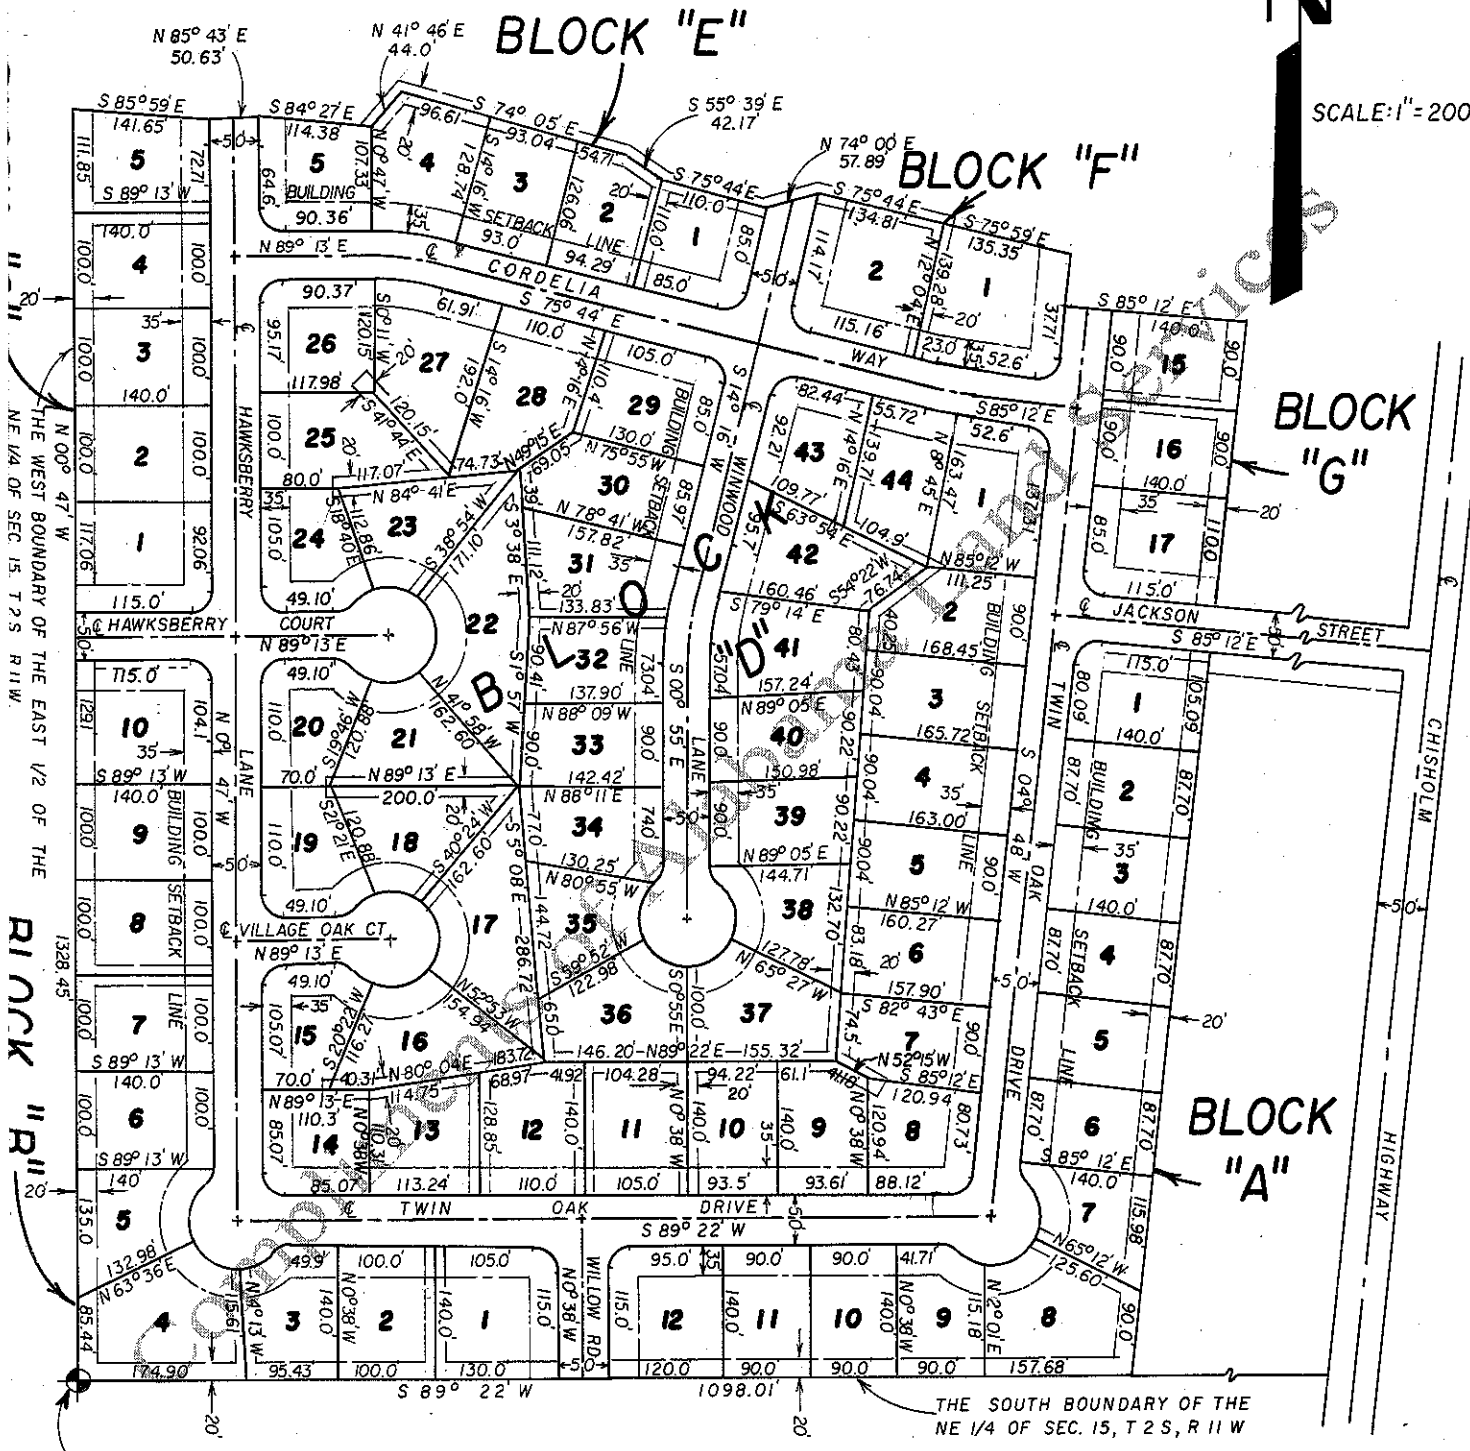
N 85° 43' E
50.63'
N 41° 46' E
44.0'
BLOCK "E"
S 55° 39' E
42.17'
SCALE: 1" = 200
N 74° 00' E
57.89'
BLOCK "F"
S 85° 59' E
141.65'
S 84° 27' E
114.38'
96.61'
S 74° 05' E
93.04'
54.71'
S 75° 44' E
110.0'
S 75° 44' E
134.81'
S 75° 59' E
135.35'
111.85
5
72.71
S 89° 13' W
5
BUILDING
64.6'
90.36'
107.33'
N 0° 47' W
20'
4
128.74
S 14° 16' W
3
126.06
2
20'
1
85.0'
110.0'
35'
SETBACK
93.0'
LINE
94.29'
85.0'
114.17'
2
N 12° 04' E
139.28'
1
37.71'
140.0'
4
100.0
100.0
N 89° 13' E
CORDELIA
5.0'
115.16'
20'
23.0'
35'
52.6'
WAY
S 85° 12' E
140.0'
15
90.0
90.0
20'
90.37'
S 75° 44' E
61.91'
110.0'
105.0'
35'
3
100.0
100.0
95.17'
26
120.15'
S 0° 11' W
20'
27
192.0'
S 14° 16' W
28
N 14° 16' E
110.4
29
BUILDING
85.0'
S 14° 16' W
82.44'
N 14° 16' E
55.72'
S 85° 12' E
52.6'
BLOCK
16
90.0
"G"
140.0'
N 00° 47' W
THE WEST BOUNDARY OF THE EAST 1/2 OF THE NE 1/4 OF SEC 15, T 2 S, R 11 W
2
100.0
100.0
117.98'
25
100.0'
S 41° 44' E
120.15'
20'
80.0'
117.07'
74.73'
N 49° 15' E
69.05'
N 75° 55' W
130.0'
30
SETBACK
85.97'
WINWOOD
92.21
43
139.71
44
N 8° 45' E
163.47'
1
109.77'
S 63° 54' E
104.9'
142
42
20'
35
17
85.0'
110.0
117.06
1
92.06
35
N 84° 41' E
24
105.0'
S 18° 40' E
112.86'
23
S 38° 54' W
171.10
39
S 3° 38' E
111.12'
N 78° 41' W
157.82
31
35
20'
133.83'
O
C
160.46'
S 54° 22' W
76.74
N 85° 12' W
111.25'
115.0'
115.0'
49.10'
2
JACKSON
HAWKSBERRY
COURT
N 89° 13' E
22
N 87° 56' W
L 32
S 79° 14' E
"D" 41
80.43
40.25
168.45'
S 85° 12' E
STREET
50'
115.0'
49.10'
20
110.0'
120.88'
S 19° 46' W
21
B
41° 58' W
162.60
90.41
S 1° 57' W
73.04
LINE
57.04
157.24'
90.04
3
BUILDING
SETBACK
TWIN
1
80.09
140.0'
105.09
CHISHOLM
10
129.1
104.1
35'
LANE
N 0° 47' W
137.90
N 88° 09' W
33
90.0
S 00° 55' E
LANE
90.0
N 89° 05' E
40
90.22
165.72
S 04° 48' W
87.70
BUILDING
2
87.70
S 89° 13' W
140.0'
70.0'
N 89° 13' E
200.0'
142.42'
N 88° 11' E
150.98'
90.04
4
163.00'
35'
9
BUILDING
100.0
19
110.0'
S 21° 21' E
120.88'
18
20'
S 40° 24' W
162.60
S 5° 08' E
77.0
34
74.0
5.0
90.0
39
90.22
90.04
5
LINE
OAK
35'
3
140.0'
50'
8
SETBACK
100.0
100.0
49.10'
130.25'
N 80° 55' W
144.71'
N 89° 05' E
38
132.70
N 85° 12' W
160.27
1328.45'
VILLAGE OAK CT
17
286.72
144.72
35
S 59° 52' W
122.98
N 65° 27' W
127.78'
83.18
6
20'
157.90'
87.70
SETBACK
4
87.70
N 89° 13' E
49.10'
N 52° 53' W
154.94
35'
105.07
15
S 20° 22' W
116.27
16
65.0
36
100.0'
S 0° 55' E
37
74.5'
S 82° 43' E
7
90.0
5
LINE
20'
7
100.0
100.0
LINE
70.0'
40.31'
N 80° 04' E
114.75'
183.72
146.20
N 89° 22' E
155.32'
N 52° 15' W
DRIVE
S 89° 13' W
140.0'
68.97'
41.92
104.28'
94.22'
61.1'
41.18
S 85° 12' E
120.94
80.73
BLOCK
6
100.0
100.0
N 89° 13' E
110.3
14
85.07
N 0° 58' W
110.37
20'
13
128.85
12
140.0
11
N 0° 38' W
140.0
10
35'
140.0
9
N 0° 38' W
120.94
8
87.70
6
87.70
"A"
S 89° 13' W
140
85.07
113.24
110.0
105.0
93.5
93.61
88.12'
S 85° 12' E
140.0'
20'
5
135.0
TWIN
OAK
DRIVE
50'
7
115.98
HIGHWAY
S 89° 22' W
132.98'
N 63° 36' E
49.9
100.0'
105.0
WILLOW RD.
95.0'
35
90.0'
90.0'
41.71'
N 65° 12' W
125.60
N 0° 13' W
3
N 0° 38' W
140.0
2
140.0
1
115.0'
N 0° 38' W
115.0
12
140.0
11
10
N 0° 38' W
140.0
9
N 2° 01' E
15.18
8
90.0
85.44
4
15.61
174.90
95.43
100.0
130.0
5.0
120.0
90.0
90.0
90.0
157.68
S 89° 22' W
1098.01'
20'
20'
THE SOUTH BOUNDARY OF THE NE 1/4 OF SEC. 15, T 2 S, R 11 W
BLOCK "R"
20'